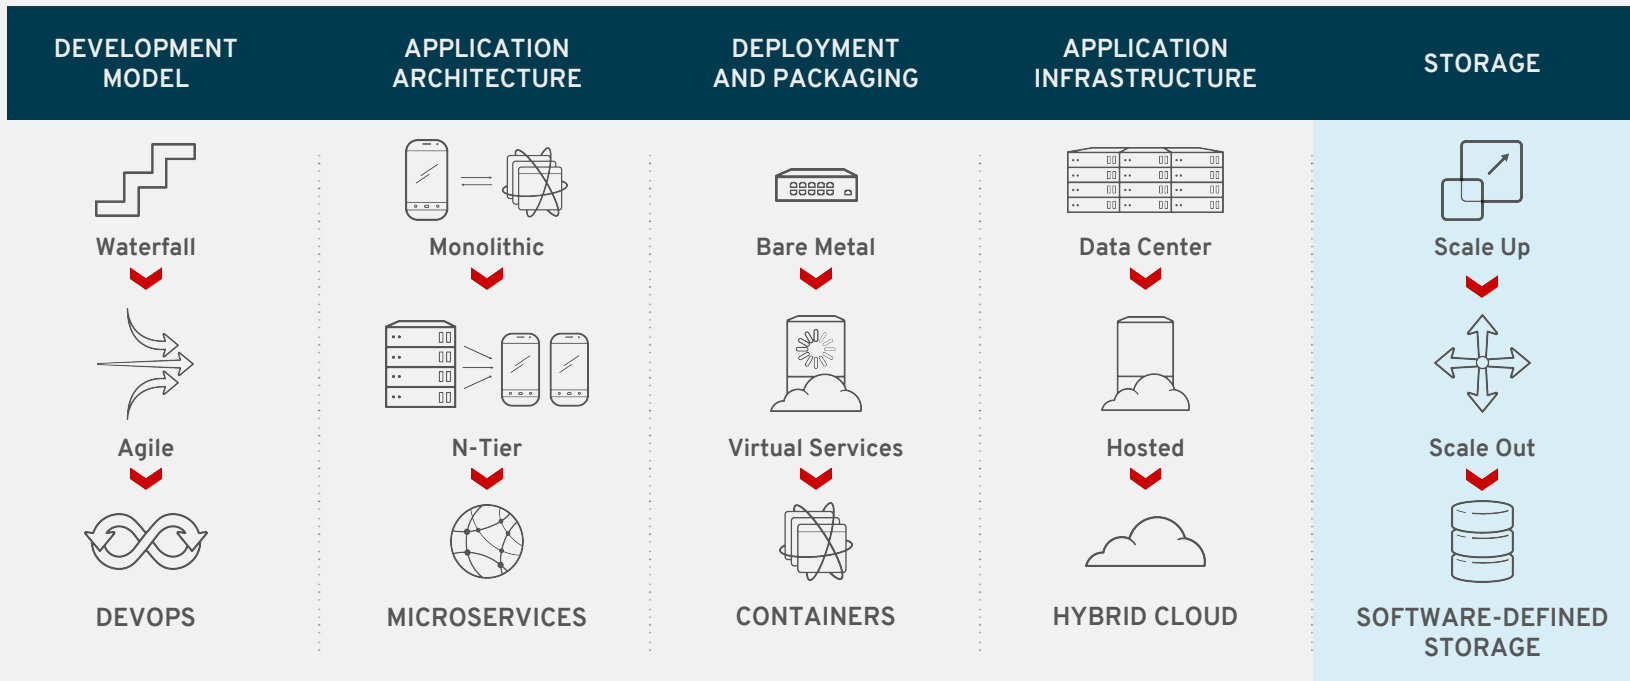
| DEVELOPMENT MODEL | APPLICATION ARCHITECTURE | DEPLOYMENT AND PACKAGING | APPLICATION INFRASTRUCTURE | STORAGE |
|---|---|---|---|---|
| Waterfall | Monolithic | Bare Metal | Data Center | Scale Up |
| Agile | N-Tier | Virtual Services | Hosted | Scale Out |
| DEVOPS | MICROSERVICES | CONTAINERS | HYBRID CLOUD | SOFTWARE-DEFINED STORAGE |